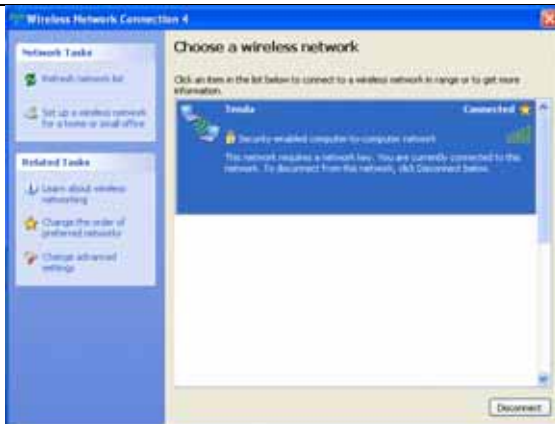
Wireless Network Connection 4

Network Tasks

Refresh network list

Set up a wireless network for a home or small office

Related Tasks

Learn about wireless networking

Change the order of preferred networks

Change advanced settings

Choose a wireless network

Click an item in the list below to connect to a wireless network in range or to get more information.

Tenda

Connected

Security-enabled computer-to-computer network

This network requires a network key. You are currently connected to this network. To disconnect from this network, click Disconnect below.

Disconnect